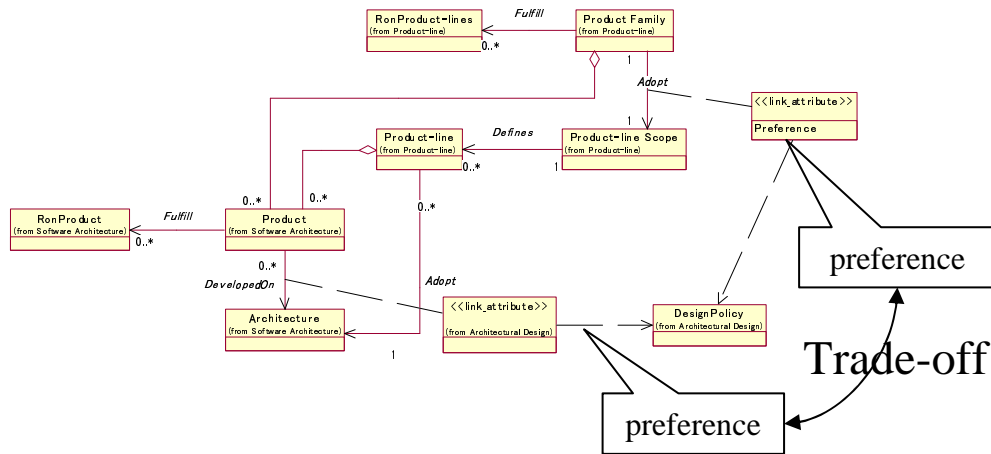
RonProduct-lines
(from Product-line)

Fulfill

0..*

Product Family
(from Product-line)

1

Adopt

<<link_attribute>>

Preference

1

Product-line
(from Product-line)

Defines

Product-line Scope
(from Product-line)

0..*

1

0..*

0..*

0..*

RonProduct
(from Software Architecture)

Fulfill

0..*

Product
(from Software Architecture)

preference

0..*

DevelopedOn

Adopt

<<link_attribute>>

(from Architectural Design)

DesignPolicy
(from Architectural Design)

Architecture
(from Software Architecture)

1

Trade-off

preference